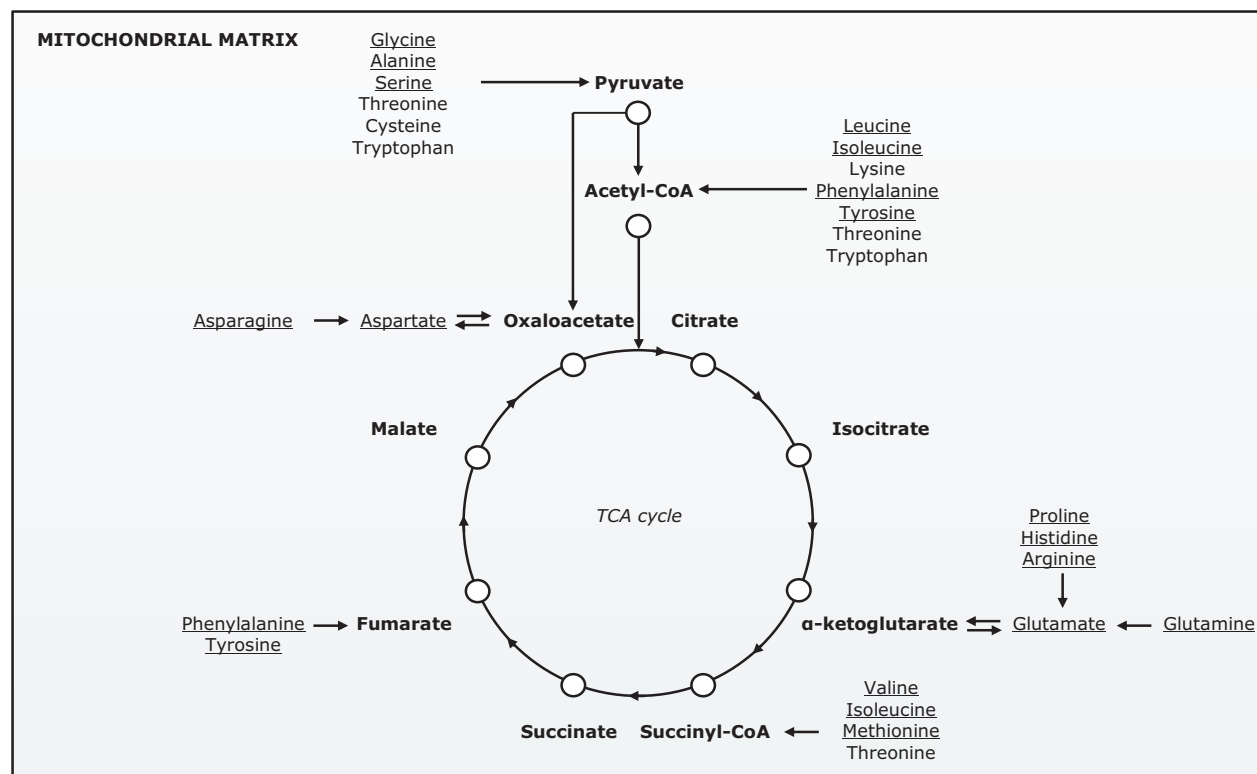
MITOCHONDRIAL MATRIX

Glycine
Alanine
Serine
Threonine
Cysteine
Tryptophan

Pyruvate

Leucine
Isoleucine
Lysine
Phenylalanine
Tyrosine
Threonine
Tryptophan

Acetyl-CoA

Asparagine

Aspartate

Oxaloacetate

Citrate

Malate

Isocitrate

*TCA cycle*

Proline
Histidine
Arginine

Phenylalanine
Tyrosine

Fumarate

α-ketoglutarate

Glutamate

Glutamine

Valine
Isoleucine
Methionine
Threonine

Succinate

Succinyl-CoA